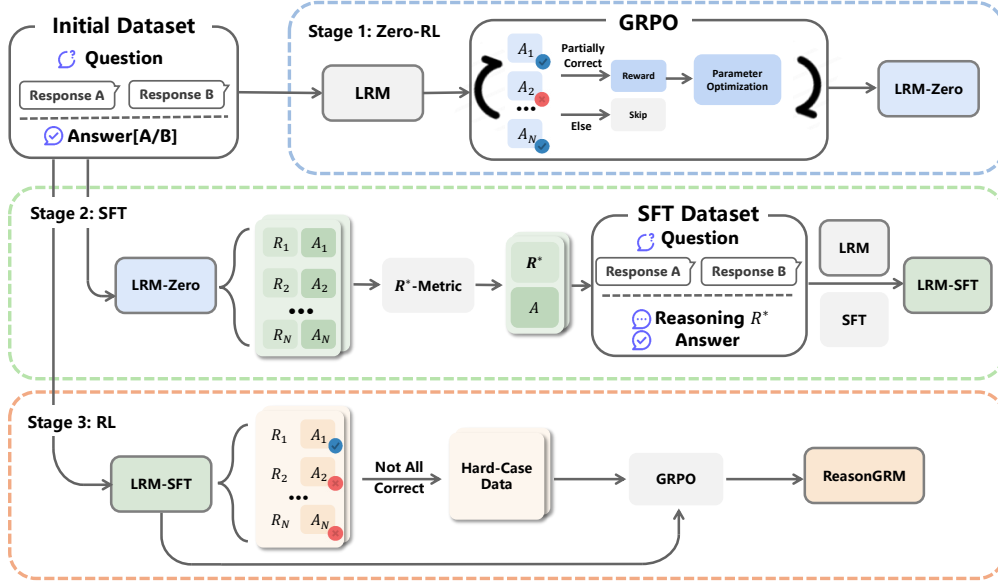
Initial Dataset

Question

Response A

Response B

Answer[A/B]

Stage 1: Zero-RL

LRM

GRPO

$A_1$

$A_2$

•••

$A_N$

Partially Correct

Else

Reward

Skip

Parameter Optimization

LRM-Zero

Stage 2: SFT

LRM-Zero

$R_1$ $A_1$

$R_2$ $A_2$

•••

$R_N$ $A_N$

$R^*$-Metric

$R^*$

$A$

SFT Dataset

Question

Response A

Response B

Reasoning $R^*$

Answer

LRM

SFT

LRM-SFT

Stage 3: RL

LRM-SFT

$R_1$ $A_1$

$R_2$ $A_2$

•••

$R_N$ $A_N$

Not All Correct

Hard-Case Data

GRPO

ReasonGRM